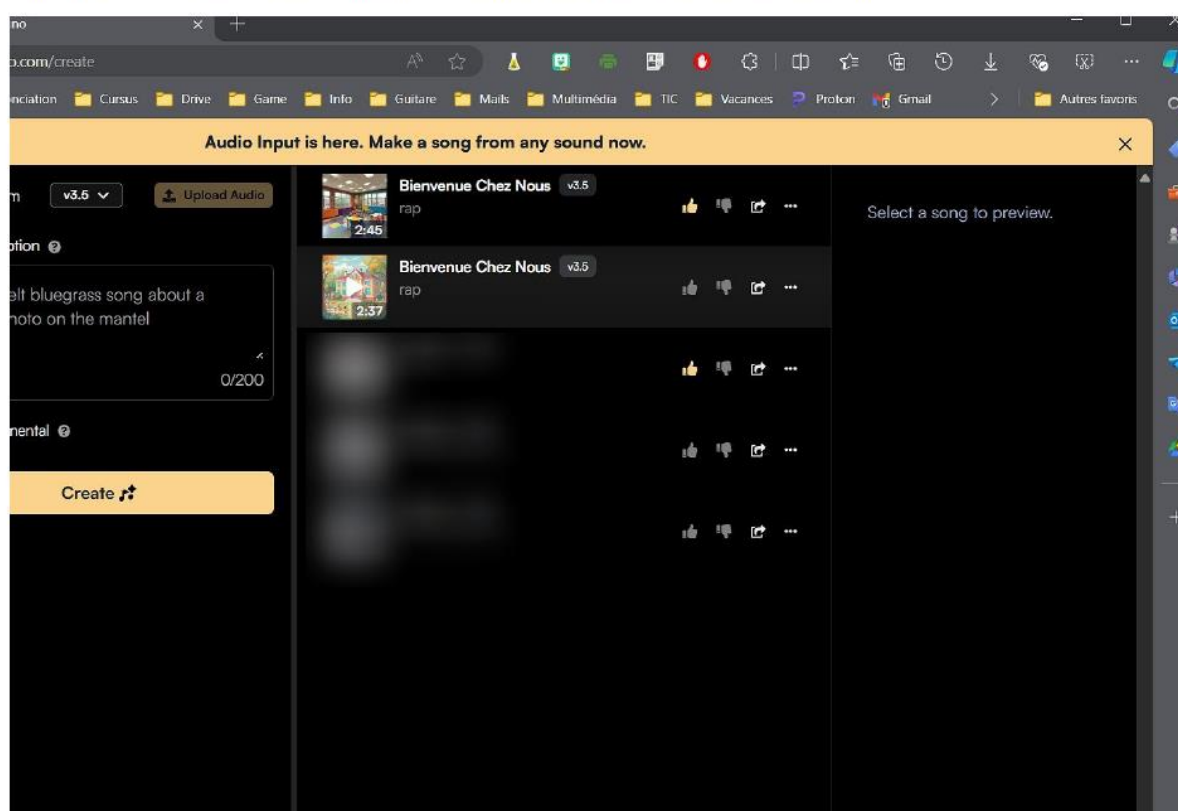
no

o.com/create

nciation Cursus Drive Game Info Guitare Mails Multimédia TIC Vacances Proton Gmail Autres favoris

Audio Input is here. Make a song from any sound now.

m v3.5 Upload Audio

ption

elt bluegrass song about a hoto on the mantel

0/200

nental

Create

Bienvenue Chez Nous v3.5
rap
2:45

Bienvenue Chez Nous v3.5
rap
2:37

Select a song to preview.